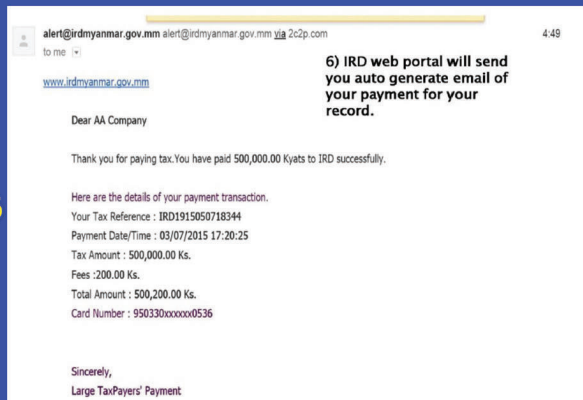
alert@irdmyanmar.gov.mm alert@irdmyanmar.gov.mm via 2c2p.com

4:49

to me

www.irdmyanmar.gov.mm

6) IRD web portal will send you auto generate email of your payment for your record.

Dear AA Company

Thank you for paying tax.You have paid 500,000.00 Kyats to IRD successfully.

Here are the details of your payment transaction.

Your Tax Reference : IRD1915050718344

Payment Date/Time : 03/07/2015 17:20:25

Tax Amount : 500,000.00 Ks.

Fees :200.00 Ks.

Total Amount : 500,200.00 Ks.

Card Number : 950330xxxxxx0536

Sincerely,

Large TaxPayers' Payment